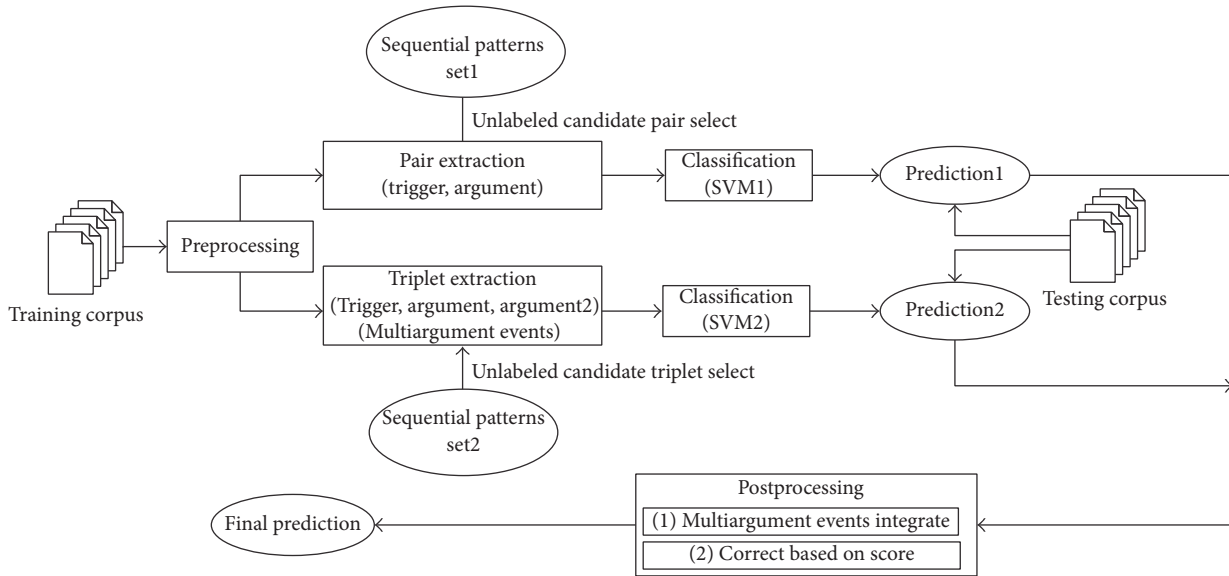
Sequential patterns set1

Unlabeled candidate pair select

Pair extraction (trigger, argument)

Classification (SVM1)

Prediction1

Training corpus

Preprocessing

Triplet extraction (Trigger, argument, argument2) (Multiargument events)

Classification (SVM2)

Prediction2

Testing corpus

Unlabeled candidate triplet select

Sequential patterns set2

Postprocessing

(1) Multiargument events integrate

(2) Correct based on score

Final prediction